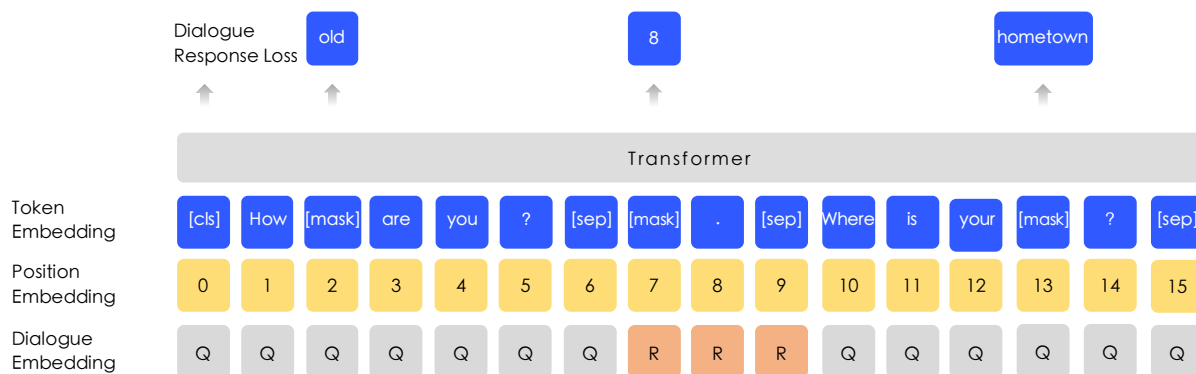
Dialogue Response Loss

old

8

hometown

Transformer

Token Embedding

| [cls] | How | [mask] | are | you | ? | [sep] | [mask] | . | [sep] | Where | is | your | [mask] | ? | [sep] |
|---|---|---|---|---|---|---|---|---|---|---|---|---|---|---|---|

Position Embedding

| 0 | 1 | 2 | 3 | 4 | 5 | 6 | 7 | 8 | 9 | 10 | 11 | 12 | 13 | 14 | 15 |
|---|---|---|---|---|---|---|---|---|---|---|---|---|---|---|---|

Dialogue Embedding

| Q | Q | Q | Q | Q | Q | Q | R | R | R | Q | Q | Q | Q | Q | Q |
|---|---|---|---|---|---|---|---|---|---|---|---|---|---|---|---|